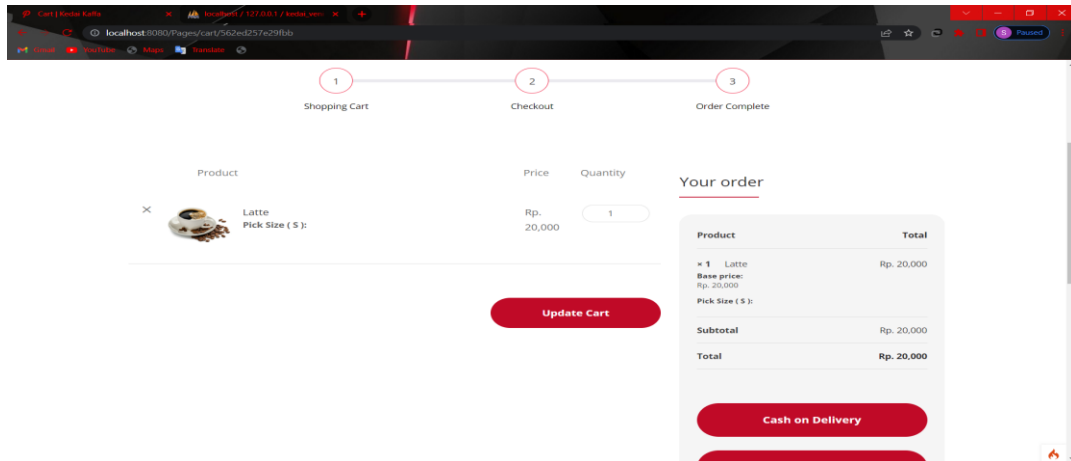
Cart | Kedai Kaffa × localhost / 127.0.0.1 / kedai_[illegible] × +

localhost:8080/Pages/cart/562ed257e29fbb

Gmail YouTube Maps Translate

Paused

1
Shopping Cart

2
Checkout

3
Order Complete

Product

Price

Quantity

×

Latte
Pick Size ( S ):

Rp. 20,000

1

Update Cart

Your order

| Product | Total |
|---|---|
| × 1 Latte<br>Base price:<br>Rp. 20,000<br>Pick Size ( S ): | Rp. 20,000 |
| Subtotal | Rp. 20,000 |
| Total | Rp. 20,000 |

Cash on Delivery